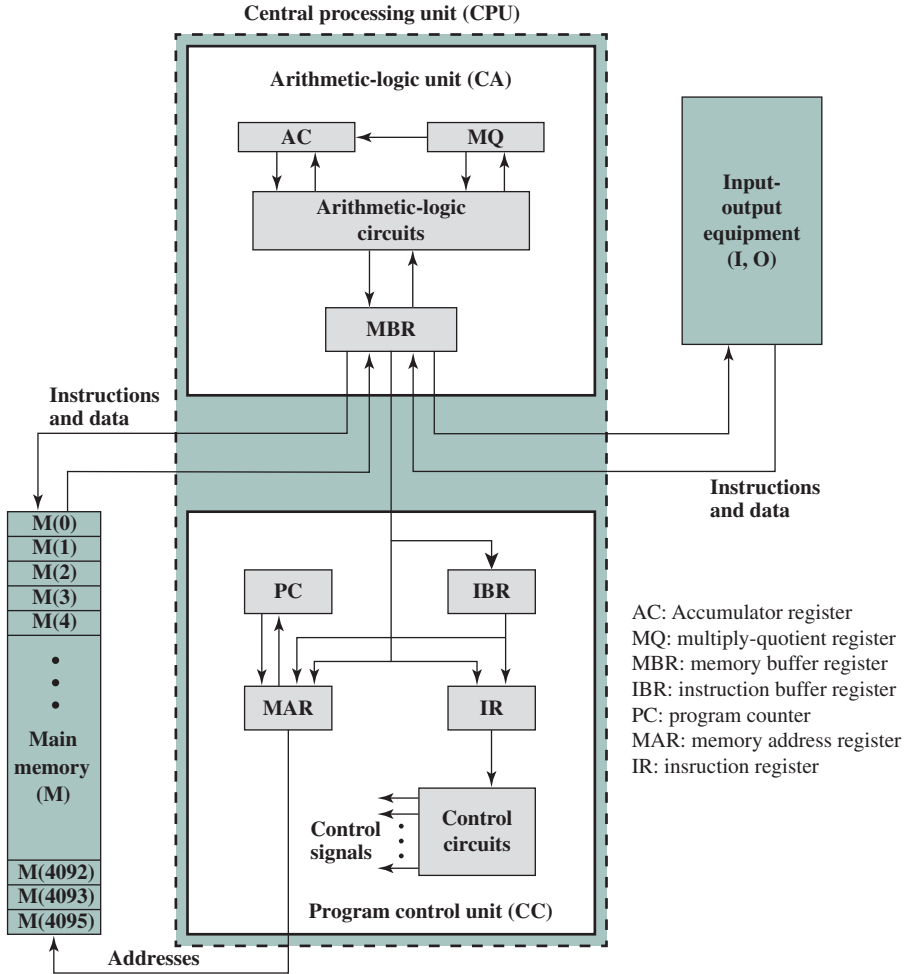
Central processing unit (CPU)

Arithmetic-logic unit (CA)

AC

MQ

Arithmetic-logic circuits

MBR

Input-output equipment (I, O)

Instructions and data

Instructions and data

M(0)
M(1)
M(2)
M(3)
M(4)
•
•
•
Main memory (M)
M(4092)
M(4093)
M(4095)

PC

IBR

MAR

IR

Control signals

Control circuits

Program control unit (CC)

Addresses

AC: Accumulator register
MQ: multiply-quotient register
MBR: memory buffer register
IBR: instruction buffer register
PC: program counter
MAR: memory address register
IR: insruction register